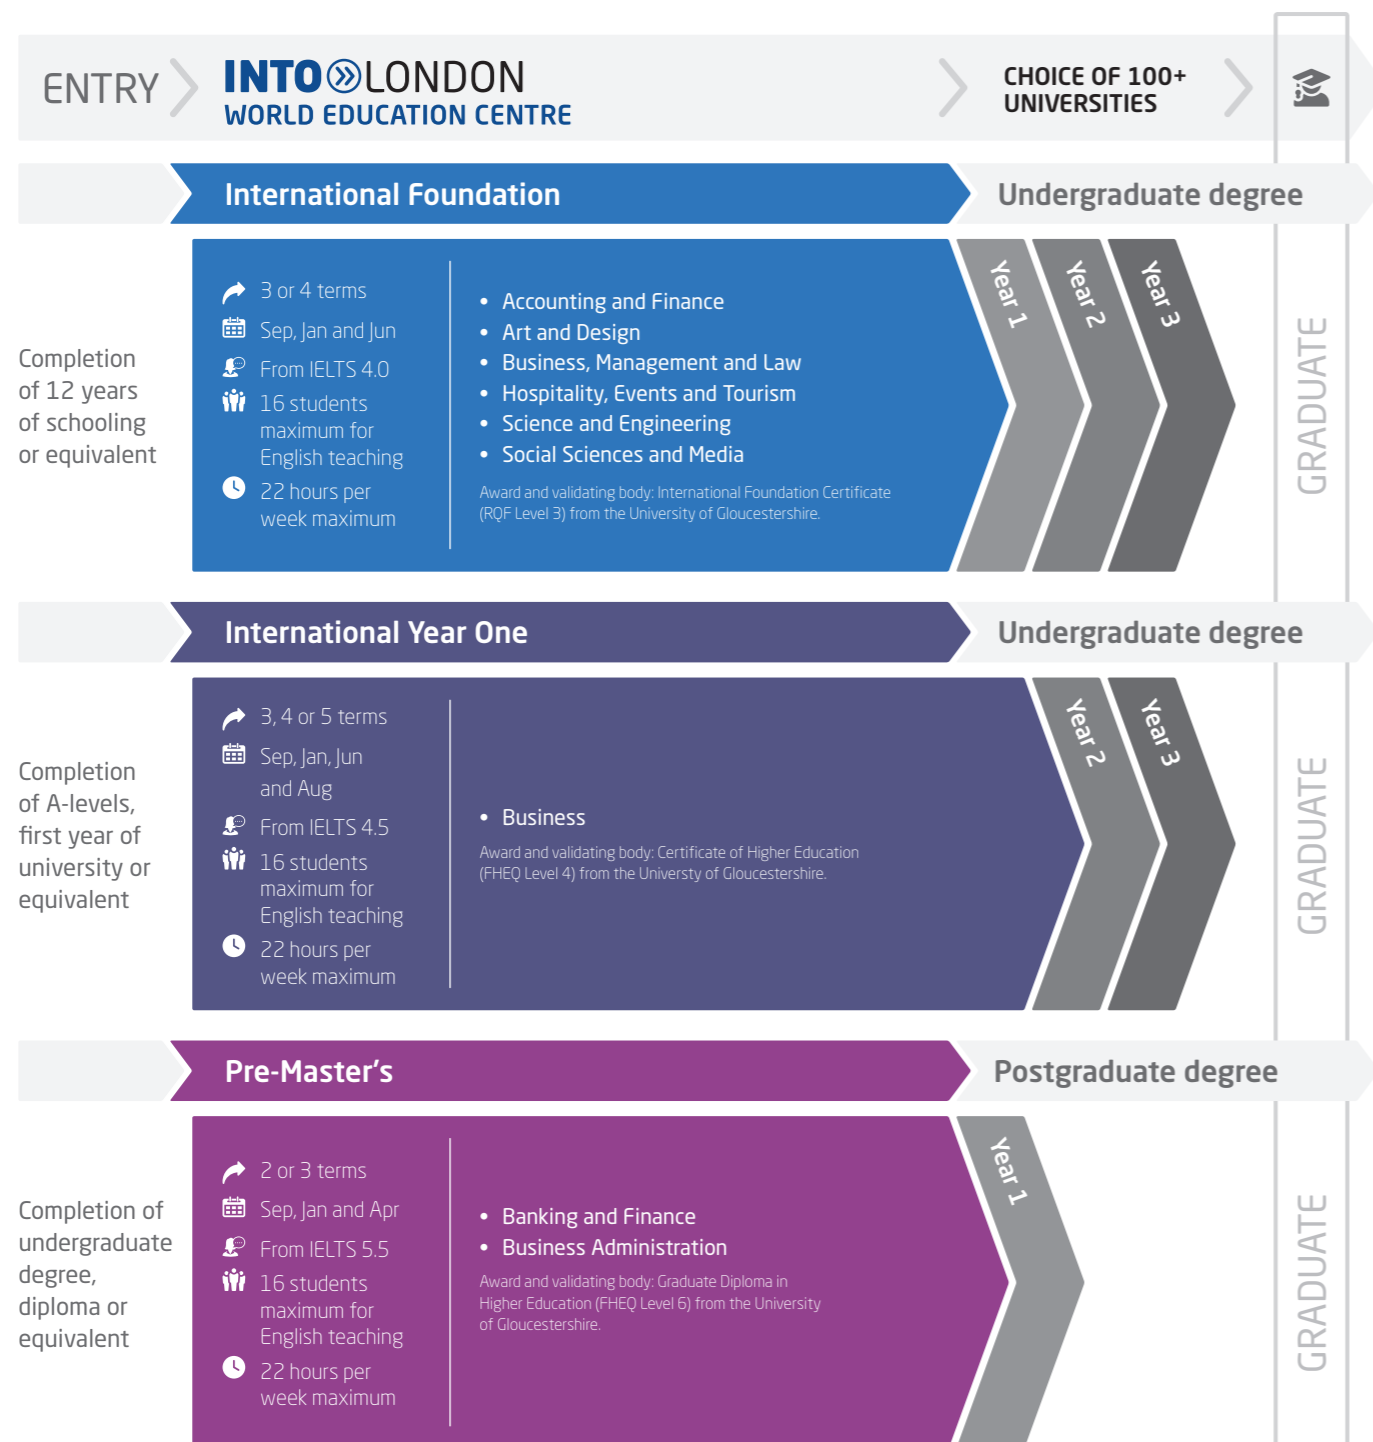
ENTRY

INTO LONDON
WORLD EDUCATION CENTRE

CHOICE OF 100+ UNIVERSITIES

International Foundation

Undergraduate degree

Completion of 12 years of schooling or equivalent

3 or 4 terms
Sep, Jan and Jun
From IELTS 4.0
16 students maximum for English teaching
22 hours per week maximum

• Accounting and Finance
• Art and Design
• Business, Management and Law
• Hospitality, Events and Tourism
• Science and Engineering
• Social Sciences and Media

Award and validating body: International Foundation Certificate (RQF Level 3) from the University of Gloucestershire.

Year 1
Year 2
Year 3

GRADUATE

International Year One

Undergraduate degree

Completion of A-levels, first year of university or equivalent

3, 4 or 5 terms
Sep, Jan, Jun and Aug
From IELTS 4.5
16 students maximum for English teaching
22 hours per week maximum

• Business

Award and validating body: Certificate of Higher Education (FHEQ Level 4) from the Universty of Gloucestershire.

Year 2
Year 3

GRADUATE

Pre-Master's

Postgraduate degree

Completion of undergraduate degree, diploma or equivalent

2 or 3 terms
Sep, Jan and Apr
From IELTS 5.5
16 students maximum for English teaching
22 hours per week maximum

• Banking and Finance
• Business Administration

Award and validating body: Graduate Diploma in Higher Education (FHEQ Level 6) from the University of Gloucestershire.

Year 1

GRADUATE